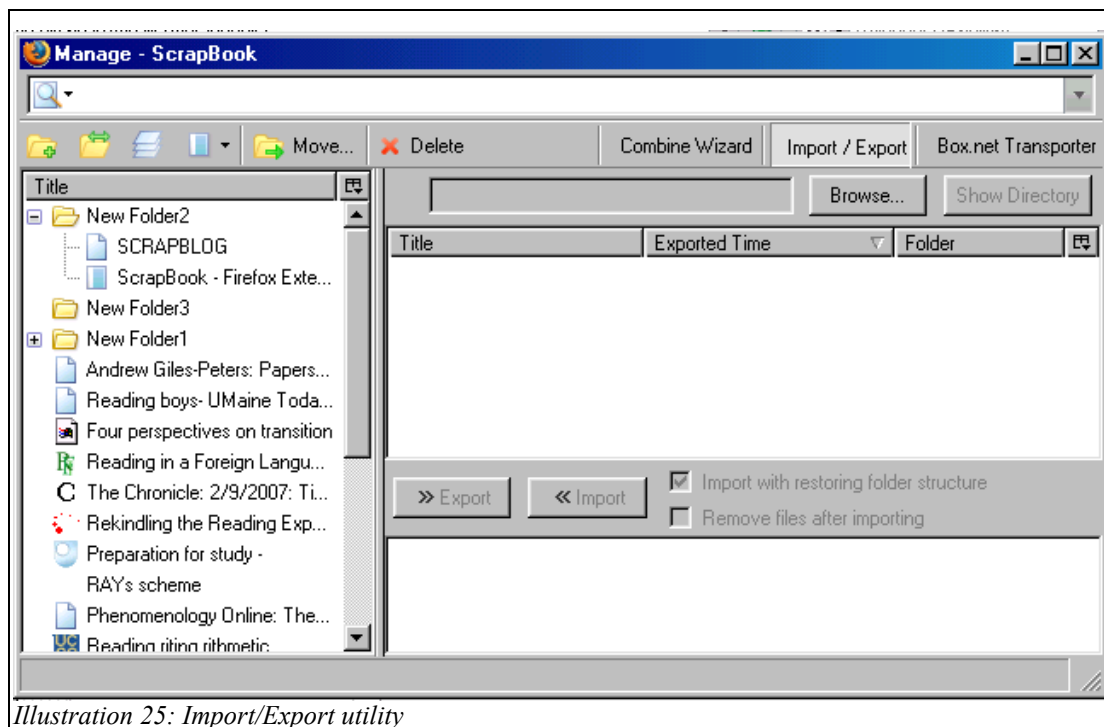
Manage - ScrapBook

Move... Delete Combine Wizard Import / Export Box.net Transporter

Title

New Folder2

SCRAPBLOG

ScrapBook - Firefox Exte...

New Folder3

New Folder1

Andrew Giles-Peters: Papers...

Reading boys- UMaine Toda...

Four perspectives on transition

Reading in a Foreign Langu...

The Chronicle: 2/9/2007: Ti...

Rekindling the Reading Exp...

Preparation for study - RAYs scheme

Phenomenology Online: The...

Reading riting rithmetic

Browse... Show Directory

| Title | Exported Time | Folder |
|---|---|---|

» Export « Import

Import with restoring folder structure

Remove files after importing

Illustration 25: Import/Export utility